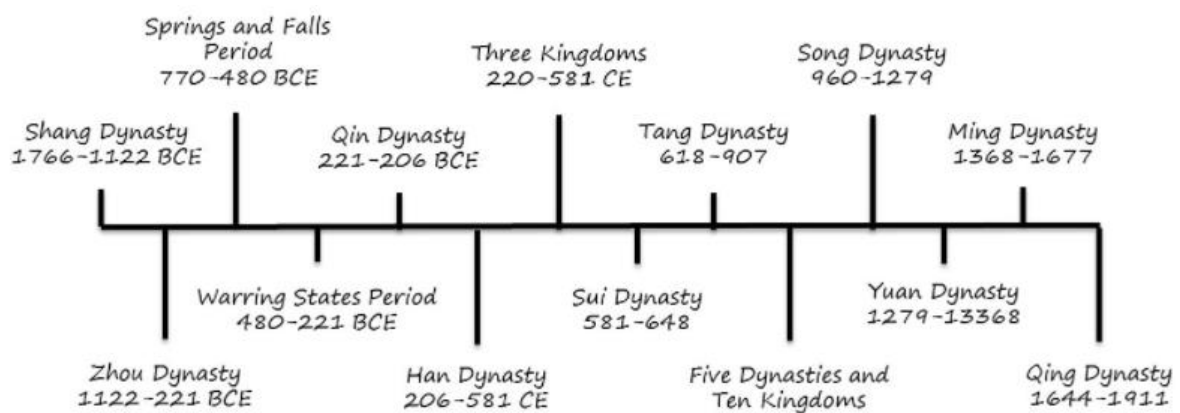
Springs and Falls Period
770-480 BCE

Three Kingdoms
220-581 CE

Song Dynasty
960-1279

Shang Dynasty
1766-1122 BCE

Qin Dynasty
221-206 BCE

Tang Dynasty
618-907

Ming Dynasty
1368-1677

Warring States Period
480-221 BCE

Sui Dynasty
581-648

Yuan Dynasty
1279-13368

Zhou Dynasty
1122-221 BCE

Han Dynasty
206-581 CE

Five Dynasties and Ten Kingdoms

Qing Dynasty
1644-1911